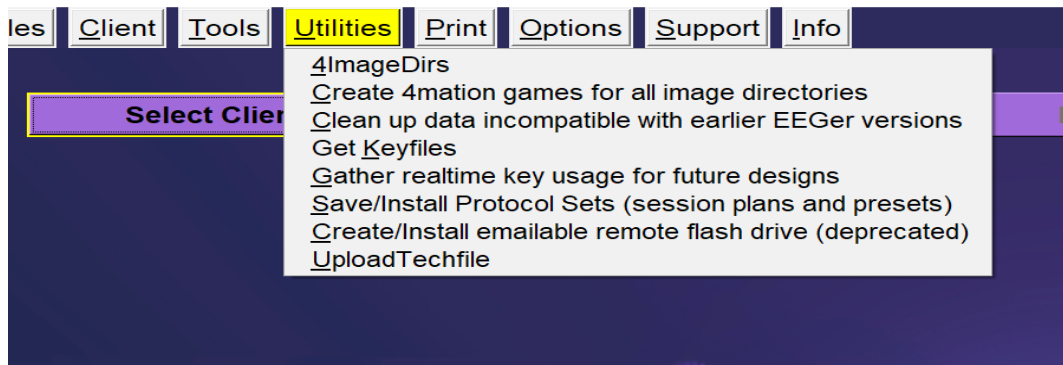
les Client Tools Utilities Print Options Support Info

Select Clie

4ImageDirs
Create 4mation games for all image directories
Clean up data incompatible with earlier EEGer versions
Get Keyfiles
Gather realtime key usage for future designs
Save/Install Protocol Sets (session plans and presets)
Create/Install emailable remote flash drive (deprecated)
UploadTechfile